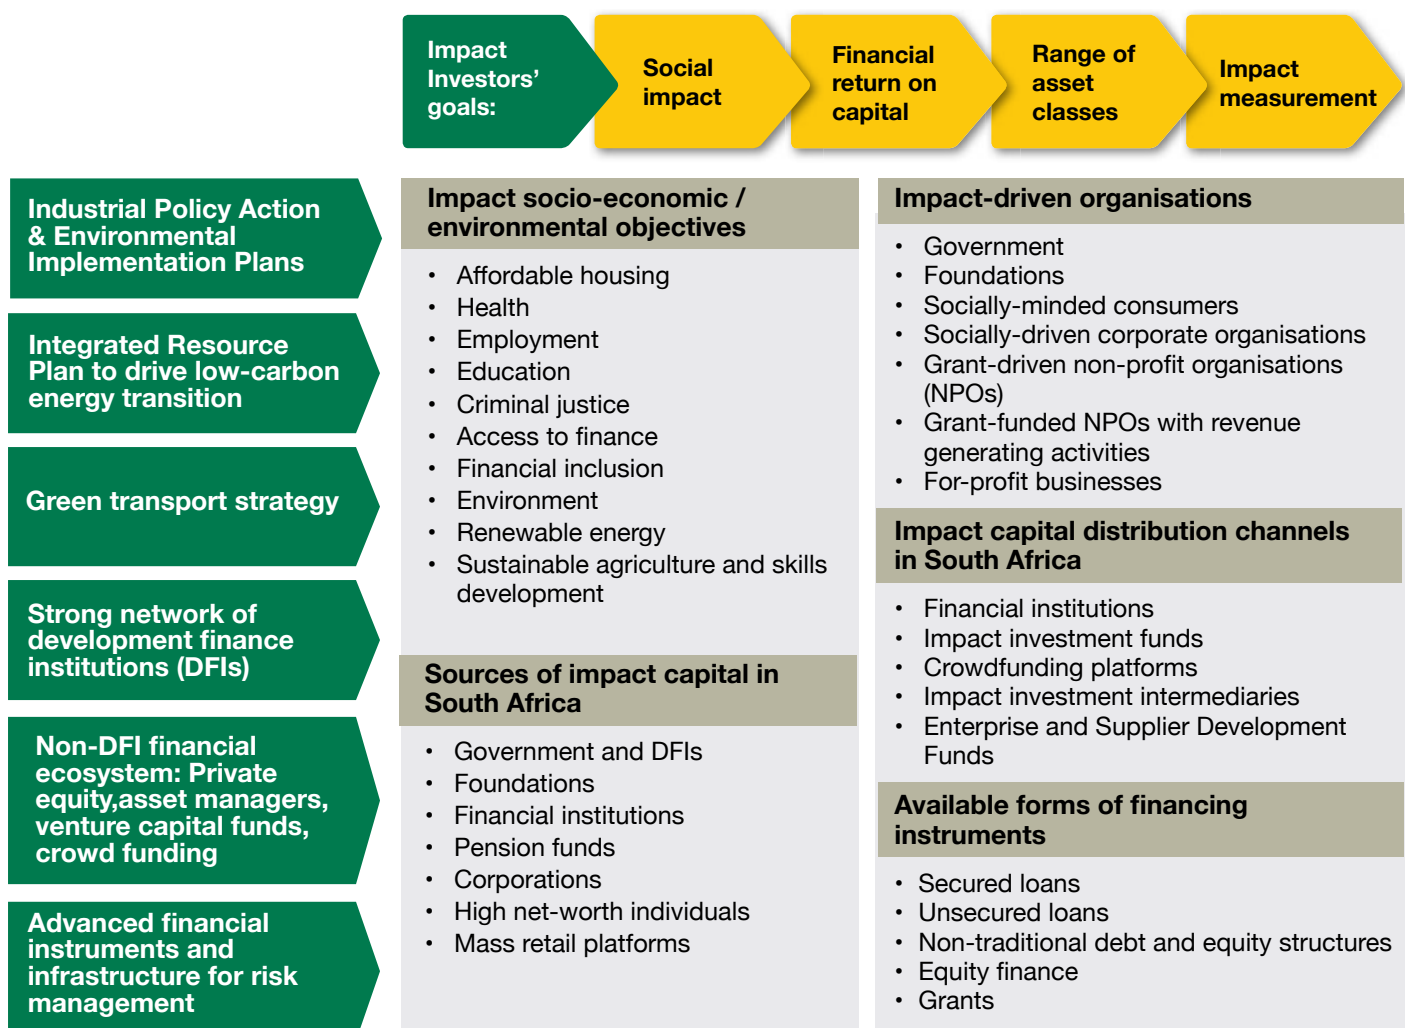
Impact Investors' goals:

Social impact

Financial return on capital

Range of asset classes

Impact measurement

Industrial Policy Action & Environmental Implementation Plans

Integrated Resource Plan to drive low-carbon energy transition

Green transport strategy

Strong network of development finance institutions (DFIs)

Non-DFI financial ecosystem: Private equity,asset managers, venture capital funds, crowd funding

Advanced financial instruments and infrastructure for risk management

Impact socio-economic / environmental objectives

- Affordable housing
- Health
- Employment
- Education
- Criminal justice
- Access to finance
- Financial inclusion
- Environment
- Renewable energy
- Sustainable agriculture and skills development

Sources of impact capital in South Africa

- Government and DFIs
- Foundations
- Financial institutions
- Pension funds
- Corporations
- High net-worth individuals
- Mass retail platforms

Impact-driven organisations

- Government
- Foundations
- Socially-minded consumers
- Socially-driven corporate organisations
- Grant-driven non-profit organisations (NPOs)
- Grant-funded NPOs with revenue generating activities
- For-profit businesses

Impact capital distribution channels in South Africa

- Financial institutions
- Impact investment funds
- Crowdfunding platforms
- Impact investment intermediaries
- Enterprise and Supplier Development Funds

Available forms of financing instruments

- Secured loans
- Unsecured loans
- Non-traditional debt and equity structures
- Equity finance
- Grants